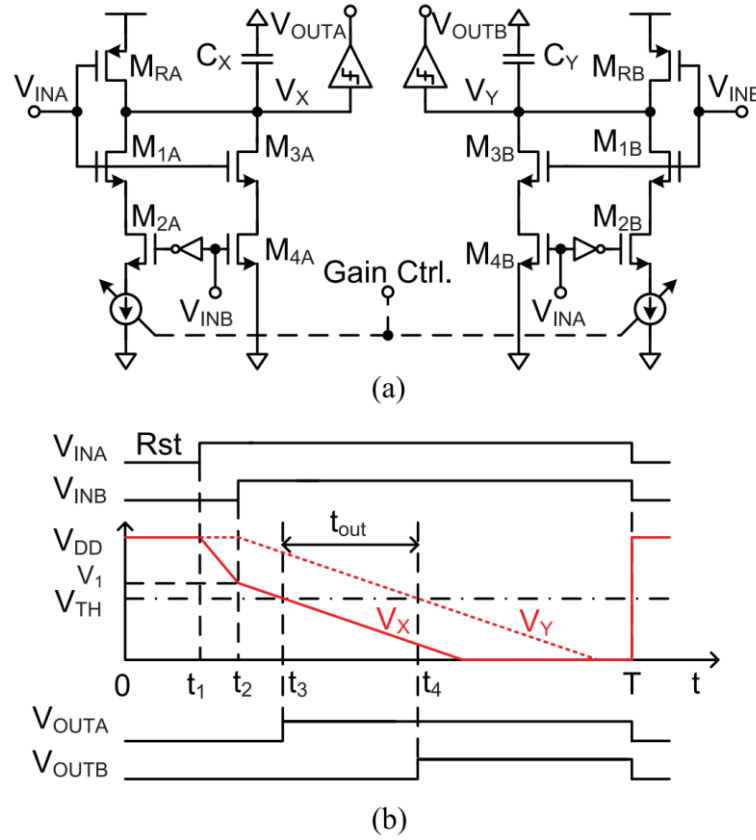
$V_{OUTA}$
$C_X$
$M_{RA}$
$V_{INA}$
$V_X$
$M_{1A}$
$M_{3A}$
$M_{2A}$
$M_{4A}$
$V_{INB}$
$V_{OUTB}$
$C_Y$
$M_{RB}$
$V_{INB}$
$V_Y$
$M_{3B}$
$M_{1B}$
$M_{2B}$
$M_{4B}$
$V_{INA}$
Gain Ctrl.
(a)

$V_{INA}$
Rst
$V_{INB}$
$V_{DD}$
$V_1$
$V_{TH}$
$t_{out}$
$V_X$
$V_Y$
0
$t_1$
$t_2$
$t_3$
$t_4$
T
t
$V_{OUTA}$
$V_{OUTB}$
(b)